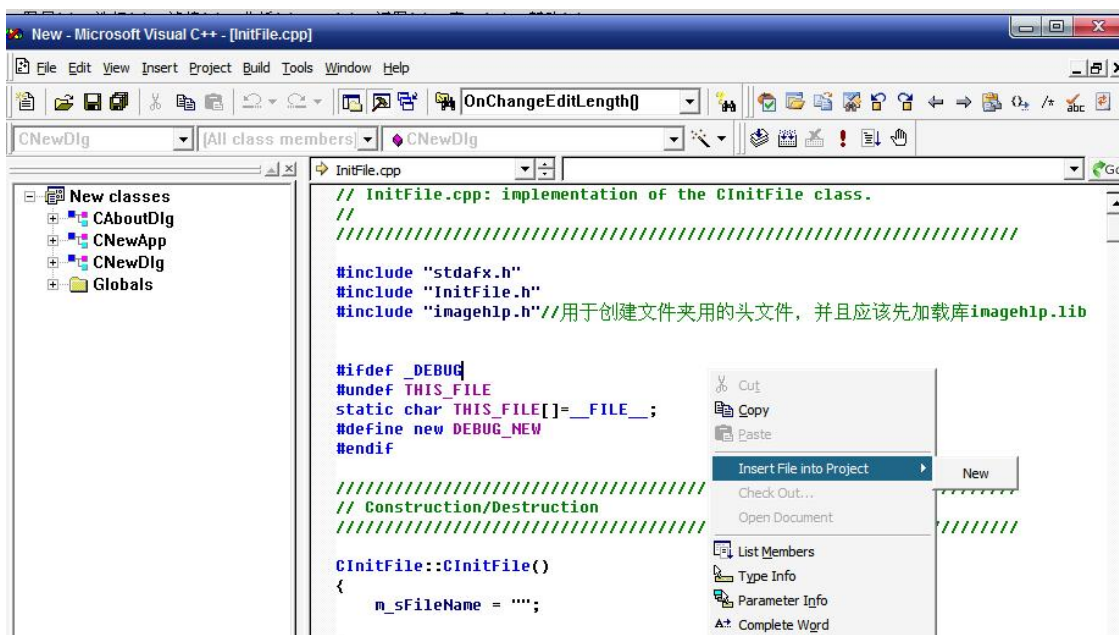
New - Microsoft Visual C++ - [InitFile.cpp]

File Edit View Insert Project Build Tools Window Help

OnChangeEditLength()

CNewDlg [All class members] CNewDlg

InitFile.cpp

New classes
CAboutDlg
CNewApp
CNewDlg
Globals

// InitFile.cpp: implementation of the CInitFile class.
//
//////////////////////////////////////////////////////////////////////

#include "stdafx.h"
#include "InitFile.h"
#include "imagehlp.h"//用于创建文件夹用的头文件，并且应该先加载库imagehlp.lib

#ifdef _DEBUG
#undef THIS_FILE
static char THIS_FILE[]=__FILE__;
#define new DEBUG_NEW
#endif

////////////////////////////////////////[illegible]////////
// Construction/Destruction
////////////////////////////////////////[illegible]////////

CInitFile::CInitFile()
{
m_sFileName = "";

Cut
Copy
Paste
Insert File into Project
New
Check Out...
Open Document
List Members
Type Info
Parameter Info
Complete Word